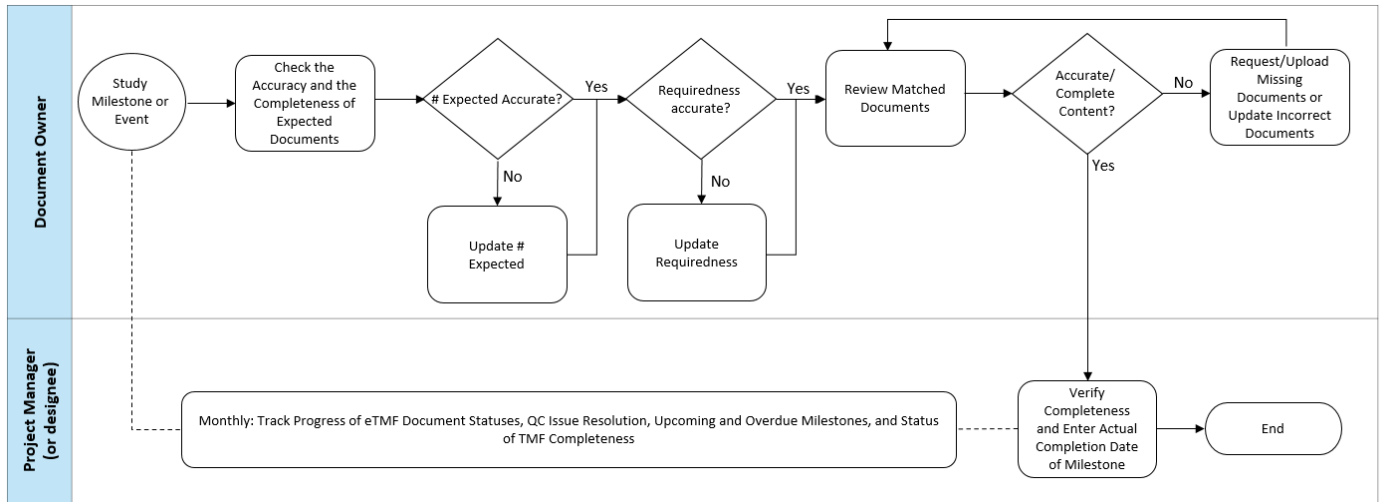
Document Owner

Study Milestone or Event

Check the Accuracy and the Completeness of Expected Documents

# Expected Accurate?

Yes

No

Update # Expected

Requiredness accurate?

Yes

No

Update Requiredness

Review Matched Documents

Accurate/ Complete Content?

No

Yes

Request/Upload Missing Documents or Update Incorrect Documents

Project Manager (or designee)

Monthly: Track Progress of eTMF Document Statuses, QC Issue Resolution, Upcoming and Overdue Milestones, and Status of TMF Completeness

Verify Completeness and Enter Actual Completion Date of Milestone

End